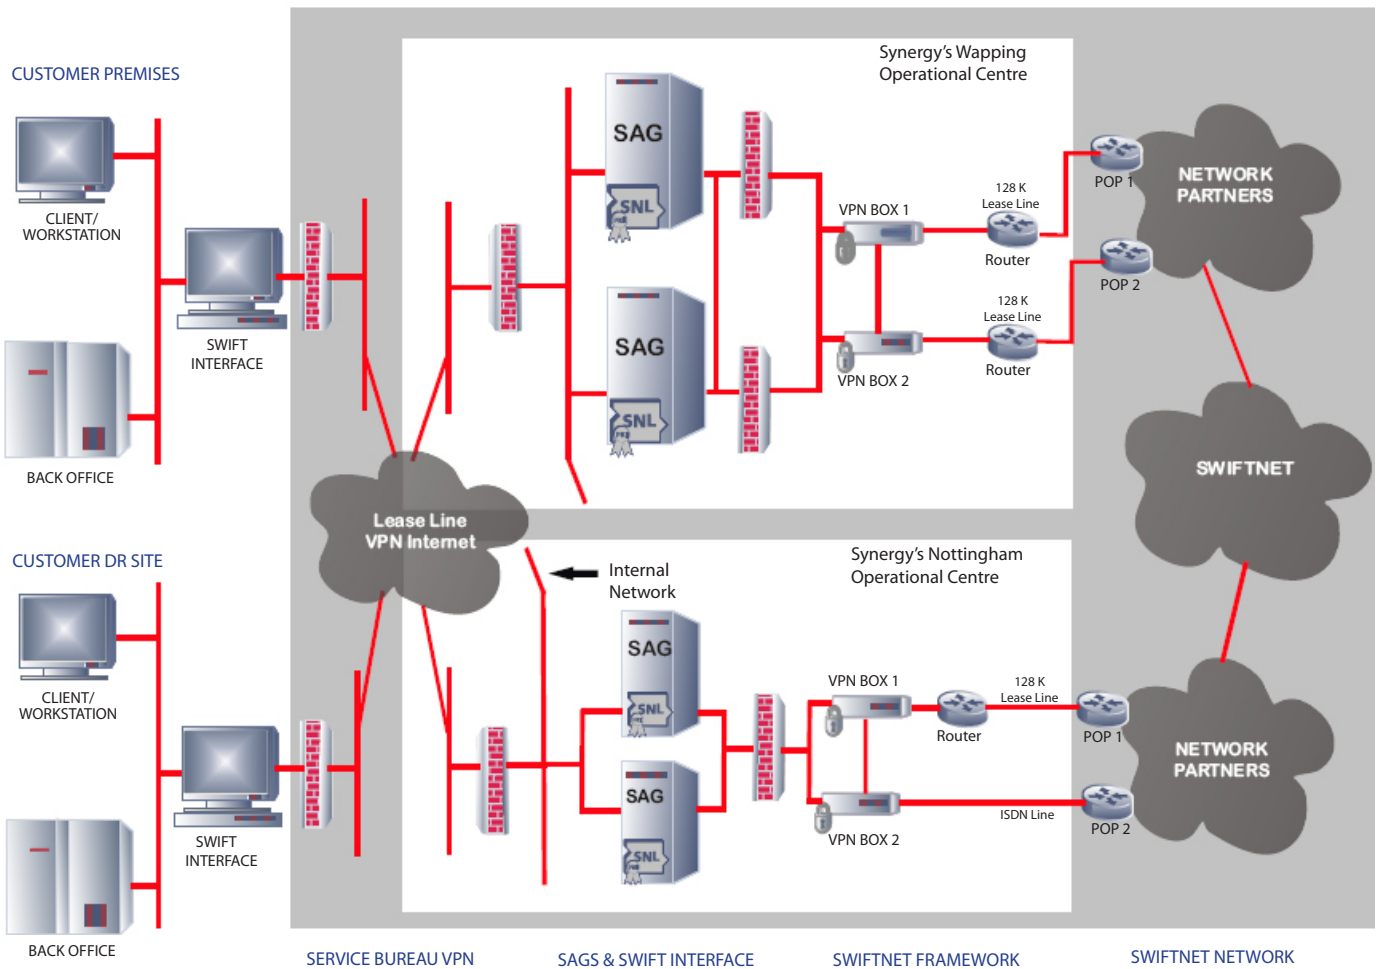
CUSTOMER PREMISES

CLIENT/
WORKSTATION

SWIFT
INTERFACE

BACK OFFICE

Synergy's Wapping
Operational Centre

SAG

SNL

SAG

SNL

VPN BOX 1

128 K
Lease Line

Router

VPN BOX 2

128 K
Lease Line

Router

POP 1

POP 2

NETWORK
PARTNERS

SWIFTNET

Lease Line
VPN Internet

CUSTOMER DR SITE

CLIENT/
WORKSTATION

SWIFT
INTERFACE

BACK OFFICE

Internal
Network

Synergy's Nottingham
Operational Centre

SAG

SNL

SAG

SNL

VPN BOX 1

Router

128 K
Lease Line

VPN BOX 2

ISDN Line

POP 1

POP 2

NETWORK
PARTNERS

SERVICE BUREAU VPN

SAGS & SWIFT INTERFACE

SWIFTNET FRAMEWORK

SWIFTNET NETWORK